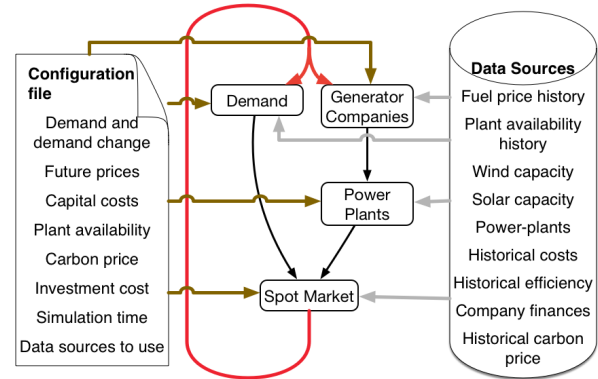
Configuration file

Demand and demand change

Future prices

Capital costs

Plant availability

Carbon price

Investment cost

Simulation time

Data sources to use

Demand

Generator Companies

Power Plants

Spot Market

Data Sources

Fuel price history

Plant availability history

Wind capacity

Solar capacity

Power-plants

Historical costs

Historical efficiency

Company finances

Historical carbon price